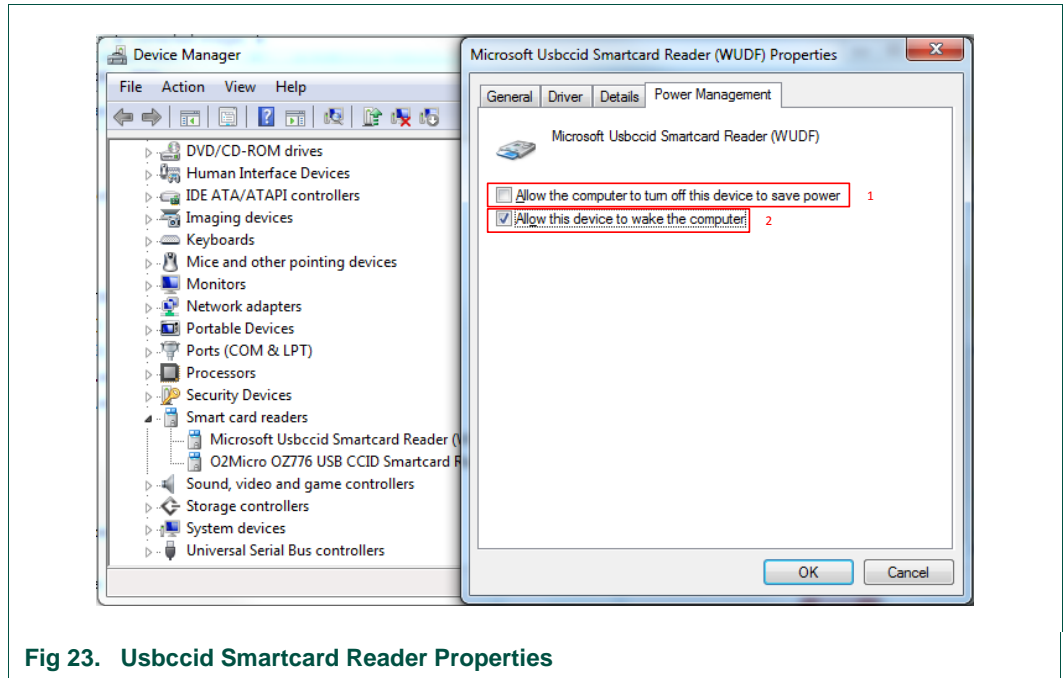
Device Manager

File Action View Help

DVD/CD-ROM drives
Human Interface Devices
IDE ATA/ATAPI controllers
Imaging devices
Keyboards
Mice and other pointing devices
Monitors
Network adapters
Portable Devices
Ports (COM & LPT)
Processors
Security Devices
Smart card readers
Microsoft Usbccid Smartcard Reader ([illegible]
O2Micro OZ776 USB CCID Smartcard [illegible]
Sound, video and game controllers
Storage controllers
System devices
Universal Serial Bus controllers

Microsoft Usbccid Smartcard Reader (WUDF) Properties

General Driver Details Power Management

Microsoft Usbccid Smartcard Reader (WUDF)

Allow the computer to turn off this device to save power 1

Allow this device to wake the computer 2

OK Cancel

Fig 23. Usbccid Smartcard Reader Properties